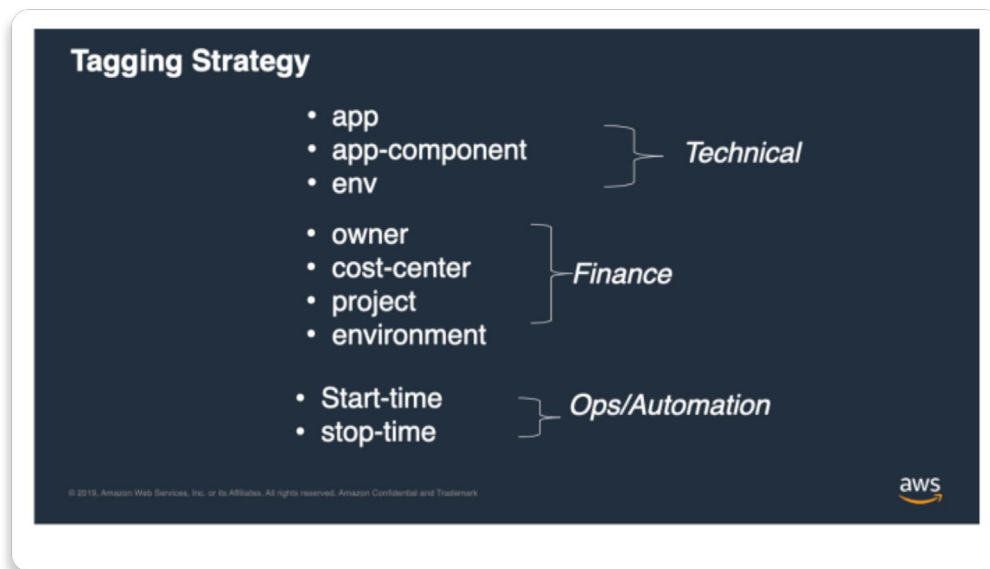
Tagging Strategy

- app
- app-component
- env

Technical

- owner
- cost-center
- project
- environment

Finance

- Start-time
- stop-time

Ops/Automation

© 2019, Amazon Web Services, Inc. or its Affiliates. All rights reserved. Amazon Confidential and Trademark

aws